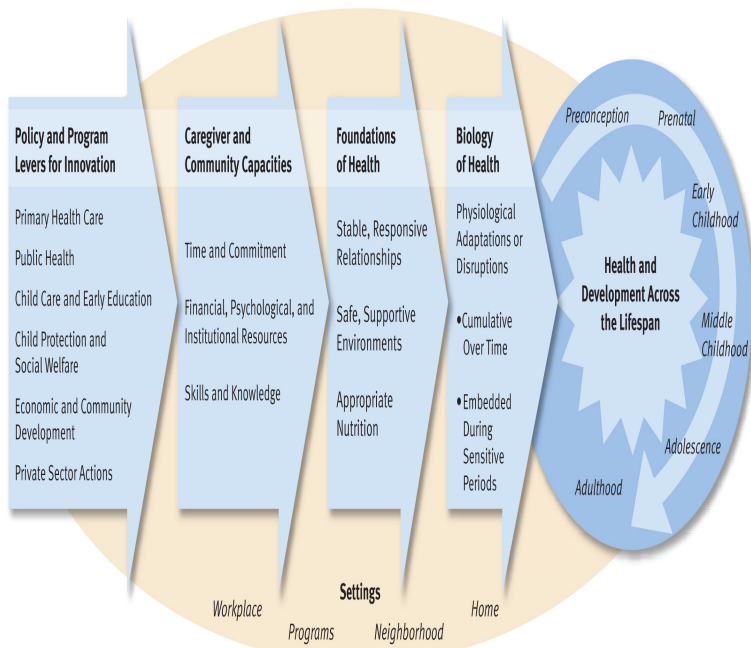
Policy and Program Levers for Innovation

Primary Health Care

Public Health

Child Care and Early Education

Child Protection and Social Welfare

Economic and Community Development

Private Sector Actions

Caregiver and Community Capacities

Time and Commitment

Financial, Psychological, and Institutional Resources

Skills and Knowledge

Foundations of Health

Stable, Responsive Relationships

Safe, Supportive Environments

Appropriate Nutrition

Biology of Health

Physiological Adaptations or Disruptions

•Cumulative Over Time

•Embedded During Sensitive Periods

Preconception

Prenatal

Early Childhood

Health and Development Across the Lifespan

Middle Childhood

Adolescence

Adulthood

Settings

Workplace

Programs

Neighborhood

Home